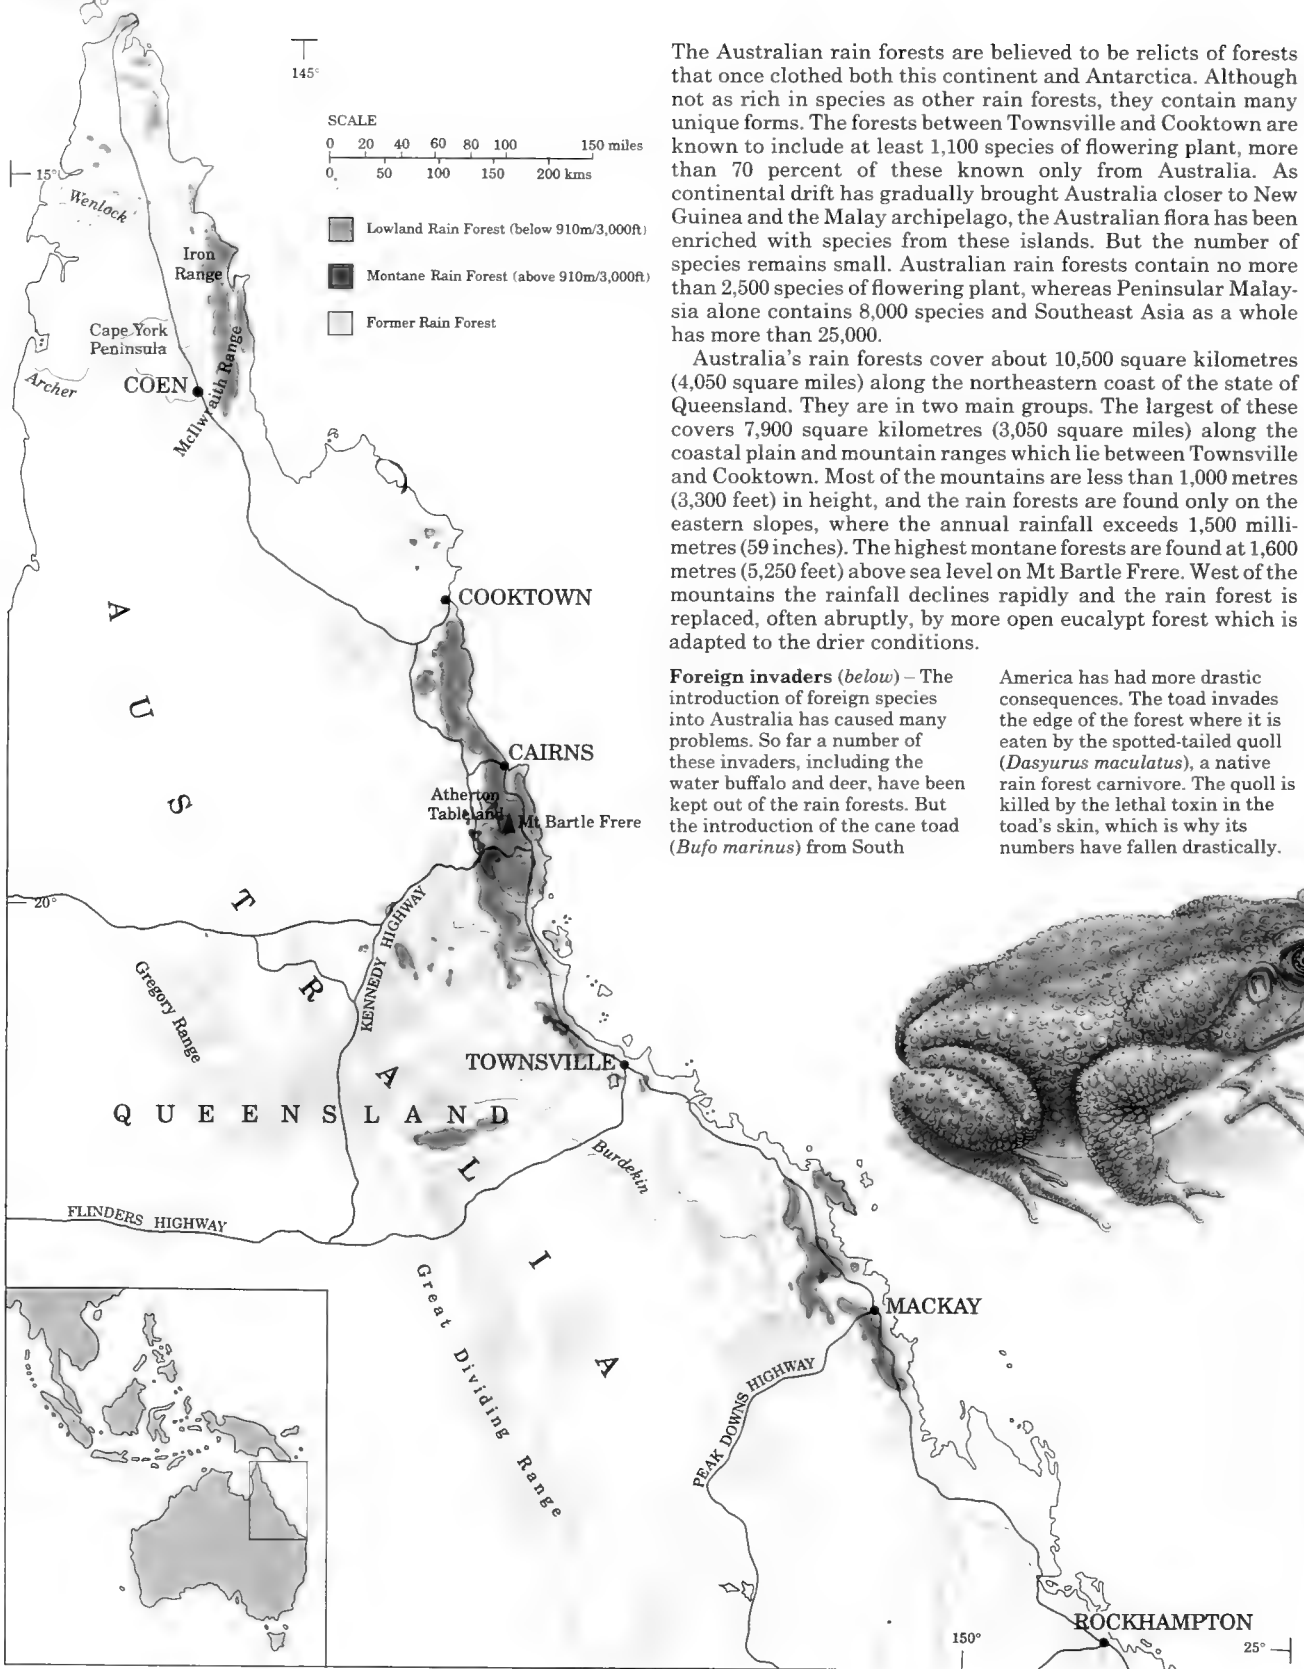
145°

SCALE

0 20 40 60 80 100 150 miles

0 50 100 150 200 kms

Lowland Rain Forest (below 910m/3,000ft)

Montane Rain Forest (above 910m/3,000ft)

Former Rain Forest

The Australian rain forests are believed to be relicts of forests that once clothed both this continent and Antarctica. Although not as rich in species as other rain forests, they contain many unique forms. The forests between Townsville and Cooktown are known to include at least 1,100 species of flowering plant, more than 70 percent of these known only from Australia. As continental drift has gradually brought Australia closer to New Guinea and the Malay archipelago, the Australian flora has been enriched with species from these islands. But the number of species remains small. Australian rain forests contain no more than 2,500 species of flowering plant, whereas Peninsular Malaysia alone contains 8,000 species and Southeast Asia as a whole has more than 25,000.

Australia's rain forests cover about 10,500 square kilometres (4,050 square miles) along the northeastern coast of the state of Queensland. They are in two main groups. The largest of these covers 7,900 square kilometres (3,050 square miles) along the coastal plain and mountain ranges which lie between Townsville and Cooktown. Most of the mountains are less than 1,000 metres (3,300 feet) in height, and the rain forests are found only on the eastern slopes, where the annual rainfall exceeds 1,500 millimetres (59 inches). The highest montane forests are found at 1,600 metres (5,250 feet) above sea level on Mt Bartle Frere. West of the mountains the rainfall declines rapidly and the rain forest is replaced, often abruptly, by more open eucalypt forest which is adapted to the drier conditions.

**Foreign invaders** (*below*) – The introduction of foreign species into Australia has caused many problems. So far a number of these invaders, including the water buffalo and deer, have been kept out of the rain forests. But the introduction of the cane toad (*Bufo marinus*) from South America has had more drastic consequences. The toad invades the edge of the forest where it is eaten by the spotted-tailed quoll (*Dasyurus maculatus*), a native rain forest carnivore. The quoll is killed by the lethal toxin in the toad's skin, which is why its numbers have fallen drastically.

15°
Wenlock
Iron Range
Cape York Peninsula
Archer
COEN
McIlwraith Range
COOKTOWN
CAIRNS
Atherton Tableland
Mt Bartle Frere
20°
KENNEDY HIGHWAY
Gregory Range
TOWNSVILLE
A U S T R A L I A
Q U E E N S L A N D
Burdekin
FLINDERS HIGHWAY
Great Dividing Range
MACKAY
PEAK DOWNS HIGHWAY
ROCKHAMPTON
150°
25°